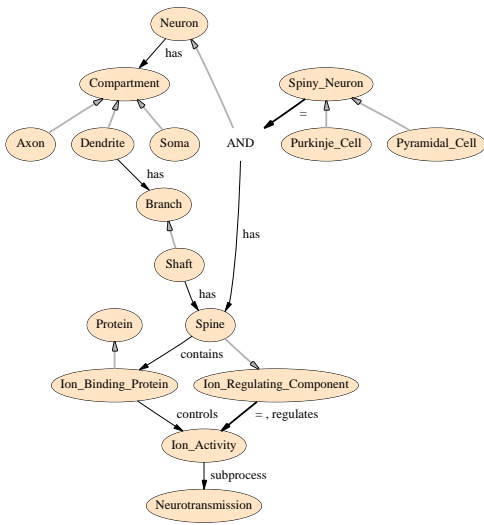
Neuron

has

Compartment

Spiny_Neuron

=

Axon

Dendrite

Soma

AND

Purkinje_Cell

Pyramidal_Cell

has

Branch

has

Shaft

has

Protein

Spine

contains

Ion_Binding_Protein

Ion_Regulating_Component

controls

= , regulates

Ion_Activity

subprocess

Neurotransmission